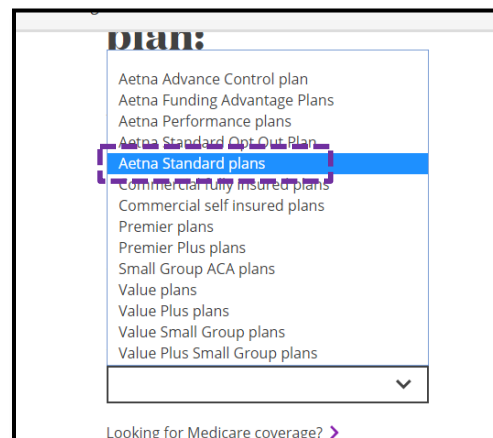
plan:

Aetna Advance Control plan
Aetna Funding Advantage Plans
Aetna Performance plans
Aetna Standard Opt Out Plan
Aetna Standard plans
Commercial fully insured plans
Commercial self insured plans
Premier plans
Premier Plus plans
Small Group ACA plans
Value plans
Value Plus plans
Value Small Group plans
Value Plus Small Group plans

Looking for Medicare coverage?